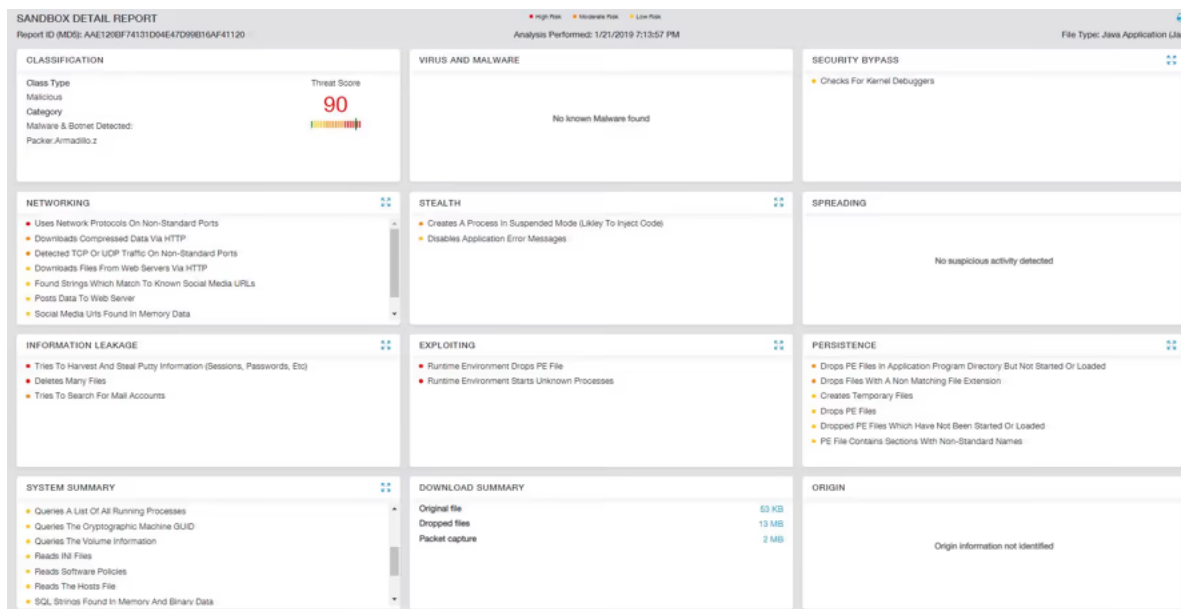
SANDBOX DETAIL REPORT

Report ID (MD5): AAE120BF74131D04E47D99B16AF41120

High Risk · Moderate Risk · Low Risk

Analysis Performed: 1/21/2019 7:13:57 PM

File Type: Java Application (Ja

CLASSIFICATION

Class Type
Malicious
Category
Malware & Botnet Detected:
Packer.Armadillo.z

Threat Score
90

VIRUS AND MALWARE

No known Malware found

SECURITY BYPASS

• Checks For Kernel Debuggers

NETWORKING

• Uses Network Protocols On Non-Standard Ports
• Downloads Compressed Data Via HTTP
• Detected TCP Or UDP Traffic On Non-Standard Ports
• Downloads Files From Web Servers Via HTTP
• Found Strings Which Match To Known Social Media URLs
• Posts Data To Web Server
• Social Media Urls Found In Memory Data

STEALTH

• Creates A Process In Suspended Mode (Likley To Inject Code)
• Disables Application Error Messages

SPREADING

No suspicious activity detected

INFORMATION LEAKAGE

• Tries To Harvest And Steal Putty Information (Sessions, Passwords, Etc)
• Deletes Many Files
• Tries To Search For Mail Accounts

EXPLOITING

• Runtime Environment Drops PE File
• Runtime Environment Starts Unknown Processes

PERSISTENCE

• Drops PE Files In Application Program Directory But Not Started Or Loaded
• Drops Files With A Non Matching File Extension
• Creates Temporary Files
• Drops PE Files
• Dropped PE Files Which Have Not Been Started Or Loaded
• PE File Contains Sections With Non-Standard Names

SYSTEM SUMMARY

• Queries A List Of All Running Processes
• Queries The Cryptographic Machine GUID
• Queries The Volume Information
• Reads INI Files
• Reads Software Policies
• Reads The Hosts File
• SQL Strings Found In Memory And Binary Data

DOWNLOAD SUMMARY

| Original file | 53 KB |
|---|---|
| Dropped files | 13 MB |
| Packet capture | 2 MB |

ORIGIN

Origin information not identified